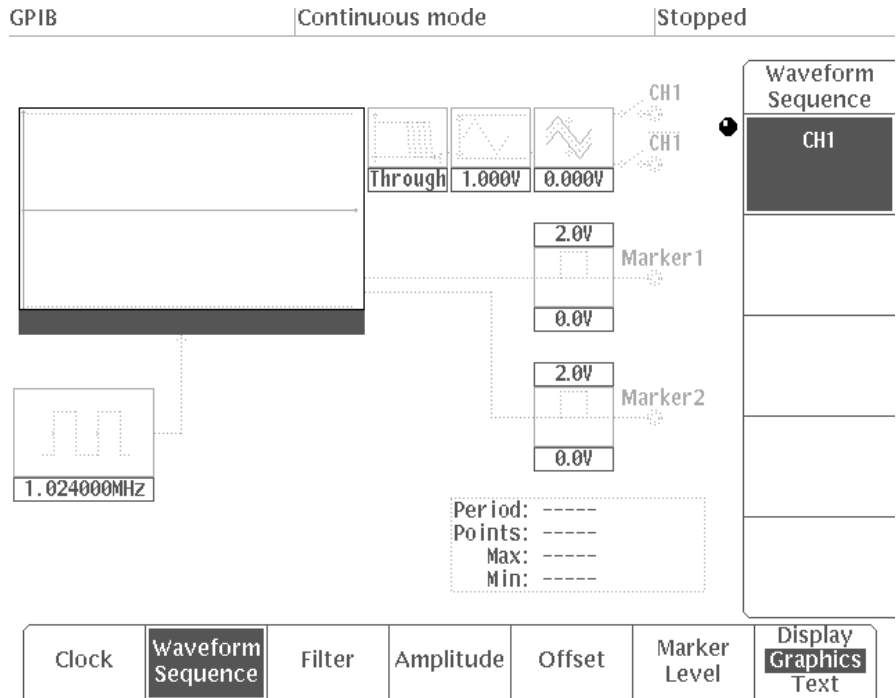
GPIB Continuous mode Stopped

Waveform Sequence

CH1

CH1

CH1

Through 1.000V 0.000V

2.0V

Marker1

0.0V

2.0V

Marker2

0.0V

1.024000MHz

Period: -----
Points: -----
Max: -----
Min: -----

Clock Waveform Sequence Filter Amplitude Offset Marker Level Display Graphics Text